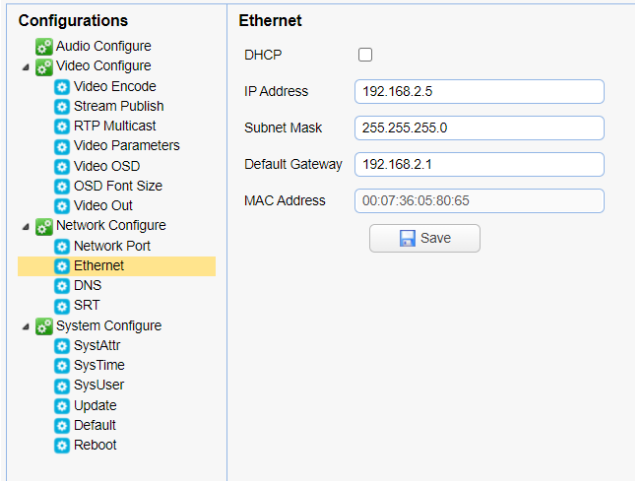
Configurations

Audio Configure
Video Configure
Video Encode
Stream Publish
RTP Multicast
Video Parameters
Video OSD
OSD Font Size
Video Out
Network Configure
Network Port
Ethernet
DNS
SRT
System Configure
SystAttr
SysTime
SysUser
Update
Default
Reboot

Ethernet

DHCP
IP Address 192.168.2.5
Subnet Mask 255.255.255.0
Default Gateway 192.168.2.1
MAC Address 00:07:36:05:80:65

Save